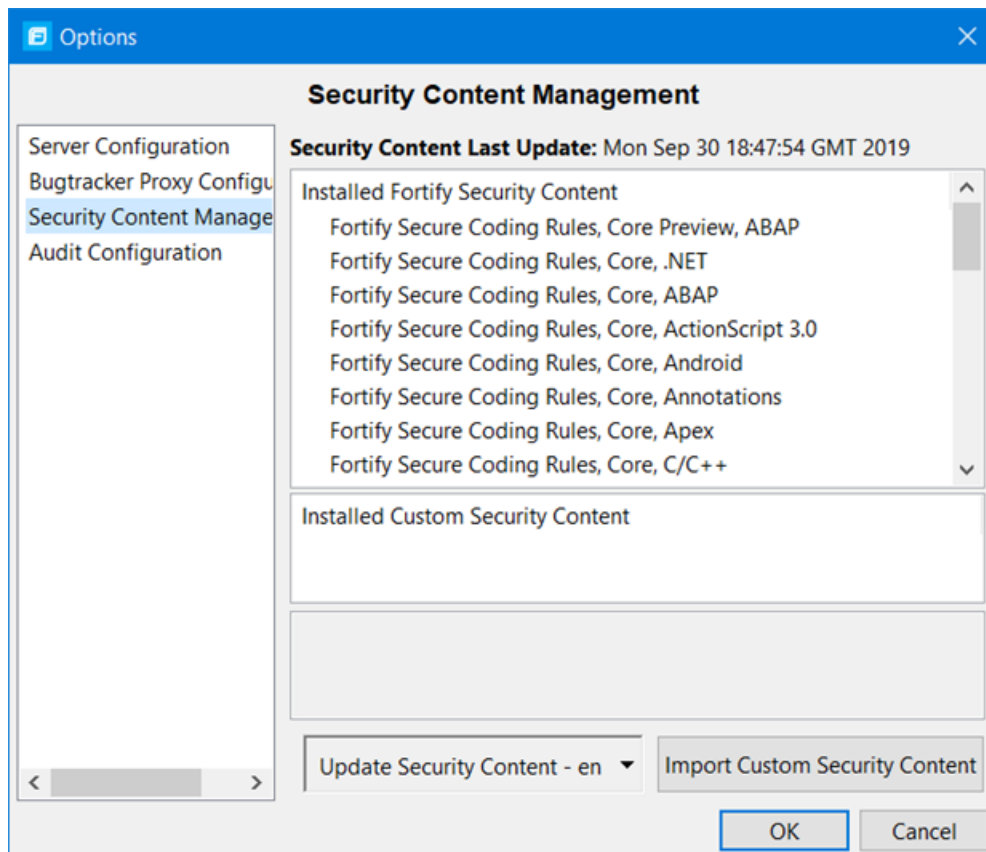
Options

Security Content Management

Server Configuration
Bugtracker Proxy Configu
Security Content Manage
Audit Configuration

Security Content Last Update: Mon Sep 30 18:47:54 GMT 2019

Installed Fortify Security Content
Fortify Secure Coding Rules, Core Preview, ABAP
Fortify Secure Coding Rules, Core, .NET
Fortify Secure Coding Rules, Core, ABAP
Fortify Secure Coding Rules, Core, ActionScript 3.0
Fortify Secure Coding Rules, Core, Android
Fortify Secure Coding Rules, Core, Annotations
Fortify Secure Coding Rules, Core, Apex
Fortify Secure Coding Rules, Core, C/C++

Installed Custom Security Content

Update Security Content - en
Import Custom Security Content

OK
Cancel